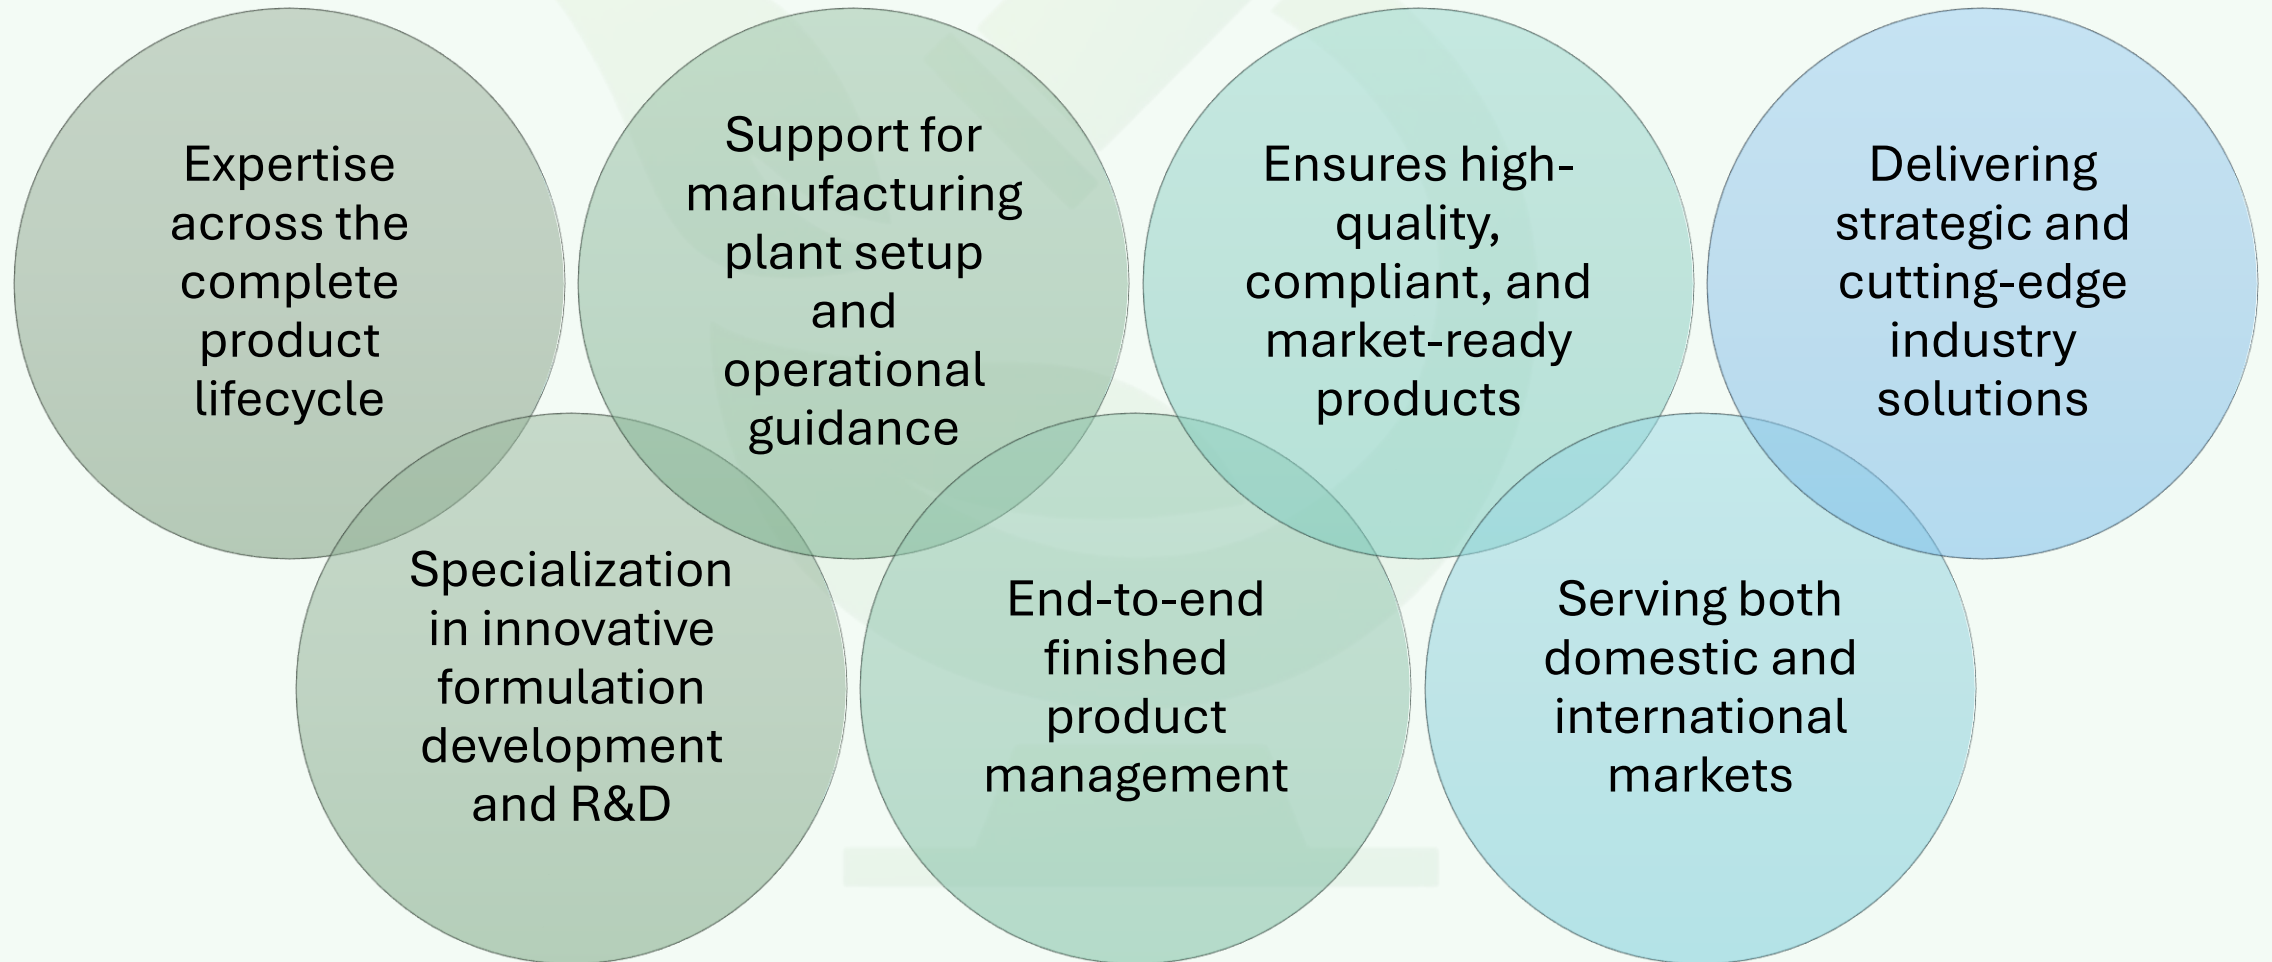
Expertise across the complete product lifecycle

Support for manufacturing plant setup and operational guidance

Ensures high-quality, compliant, and market-ready products

Delivering strategic and cutting-edge industry solutions

Specialization in innovative formulation development and R&D

End-to-end finished product management

Serving both domestic and international markets